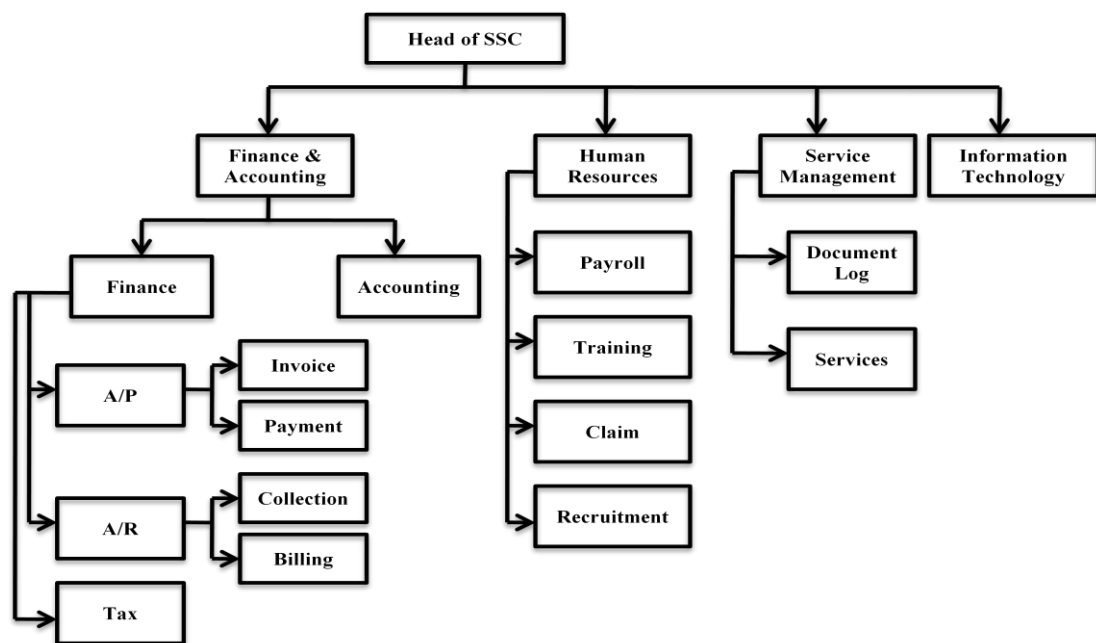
Head of SSC

Finance & Accounting

Human Resources

Service Management

Information Technology

Finance

Accounting

A/P

Invoice

Payment

A/R

Collection

Billing

Tax

Payroll

Training

Claim

Recruitment

Document Log

Services